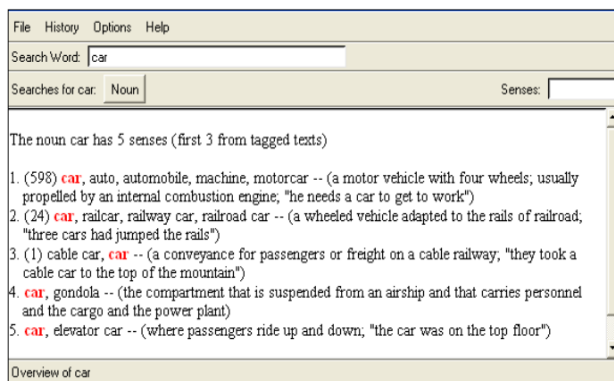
File History Options Help

Search Word: car

Searches for car: Noun

Senses:

The noun car has 5 senses (first 3 from tagged texts)

1. (598) car, auto, automobile, machine, motorcar -- (a motor vehicle with four wheels; usually propelled by an internal combustion engine; "he needs a car to get to work")
2. (24) car, railcar, railway car, railroad car -- (a wheeled vehicle adapted to the rails of railroad; "three cars had jumped the rails")
3. (1) cable car, car -- (a conveyance for passengers or freight on a cable railway; "they took a cable car to the top of the mountain")
4. car, gondola -- (the compartment that is suspended from an airship and that carries personnel and the cargo and the power plant)
5. car, elevator car -- (where passengers ride up and down; "the car was on the top floor")

Overview of car